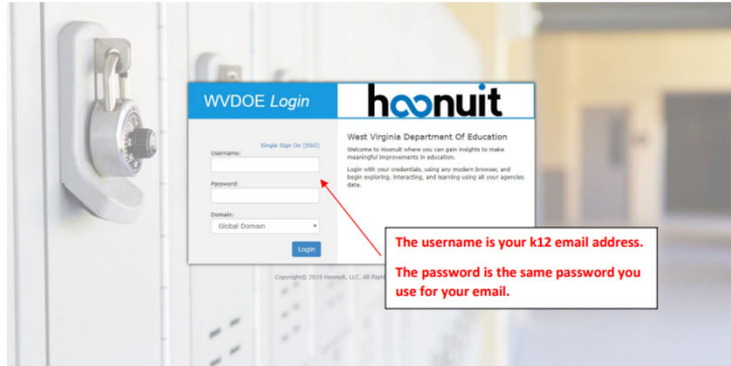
WVDOE Login

hoonuit

Single Sign On (SSO)

Username:

Password:

Domain:

Global Domain

Login

West Virginia Department Of Education

Welcome to Hoonuit where you can gain insights to make meaningful improvements in education.

Login with your credentials, using any modern browser, and begin exploring, interacting, and learning using all your agencies data.

Copyright© 2019 Hoonuit, LLC. All Right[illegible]

The username is your k12 email address.

The password is the same password you use for your email.